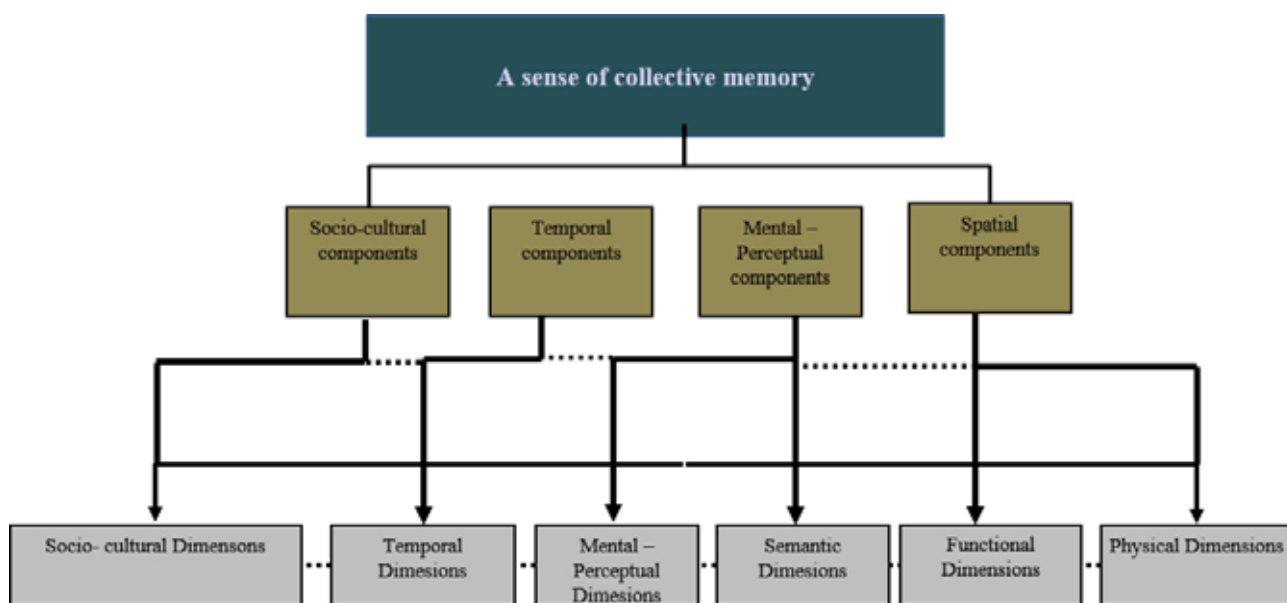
A sense of collective memory

Socio-cultural components

Temporal components

Mental – Perceptual components

Spatial components

Socio- cultural Dimensons

Temporal Dimesions

Mental – Perceptual Dimesions

Semantic Dimesions

Functional Dimensions

Physical Dimensions